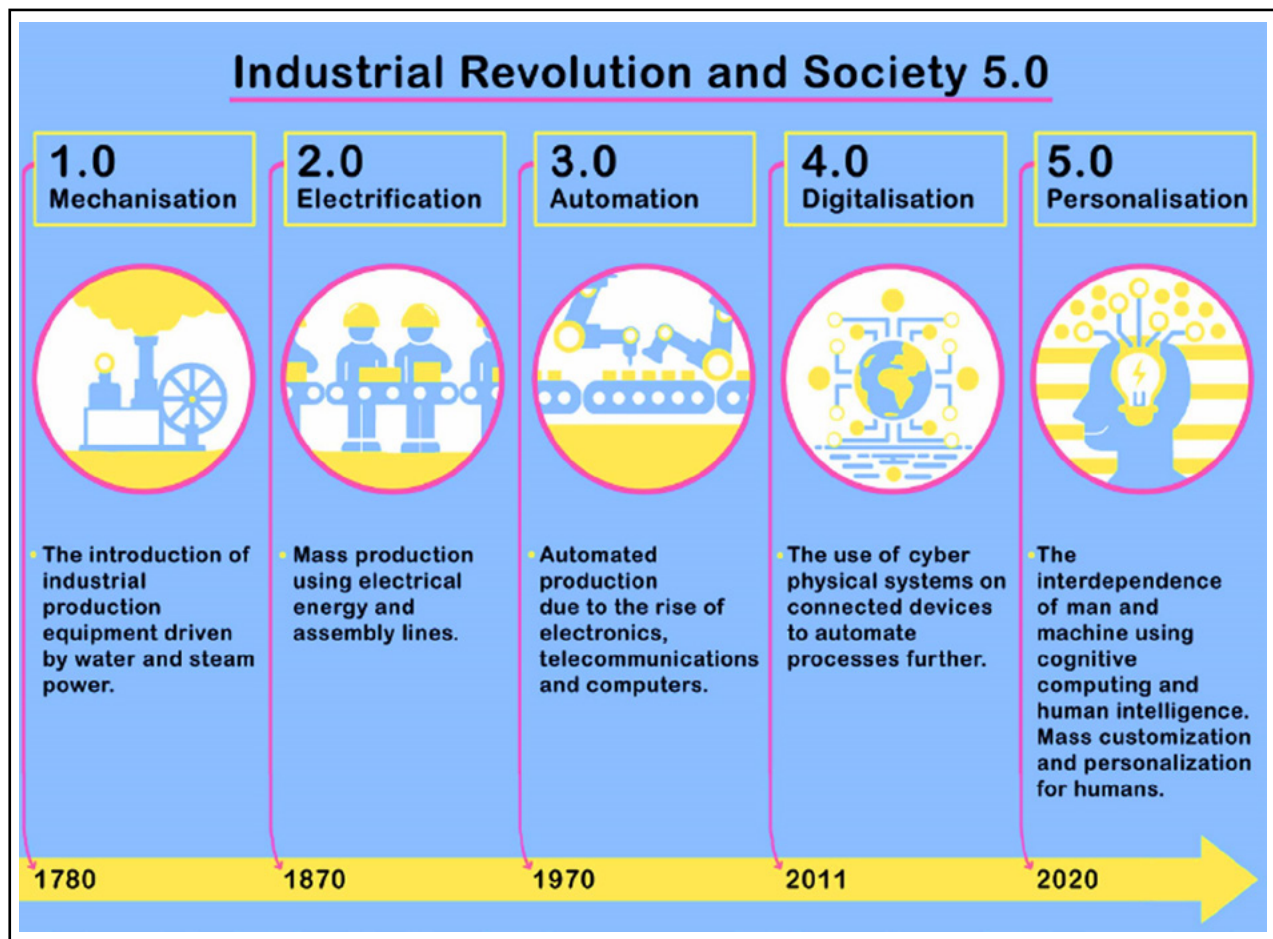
Industrial Revolution and Society 5.0

1.0
Mechanisation

The introduction of industrial production equipment driven by water and steam power.

1780

2.0
Electrification

Mass production using electrical energy and assembly lines.

1870

3.0
Automation

Automated production due to the rise of electronics, telecommunications and computers.

1970

4.0
Digitalisation

The use of cyber physical systems on connected devices to automate processes further.

2011

5.0
Personalisation

The interdependence of man and machine using cognitive computing and human intelligence. Mass customization and personalization for humans.

2020